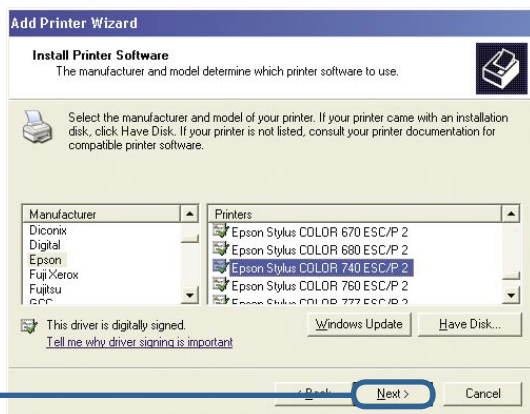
Add Printer Wizard

Install Printer Software
The manufacturer and model determine which printer software to use.

Select the manufacturer and model of your printer. If your printer came with an installation disk, click Have Disk. If your printer is not listed, consult your printer documentation for compatible printer software.

| Manufacturer |
|---|
| Diconix |
| Digital |
| Epson |
| Fuji Xerox |
| Fujitsu |
| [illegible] |

| Printers |
|---|
| Epson Stylus COLOR 670 ESC/P 2 |
| Epson Stylus COLOR 680 ESC/P 2 |
| Epson Stylus COLOR 740 ESC/P 2 |
| Epson Stylus COLOR 760 ESC/P 2 |
| Epson Stylus COLOR 777 ESC/P 2 |

This driver is digitally signed.
Tell me why driver signing is important

Windows Update
Have Disk...

< Back
Next >
Cancel